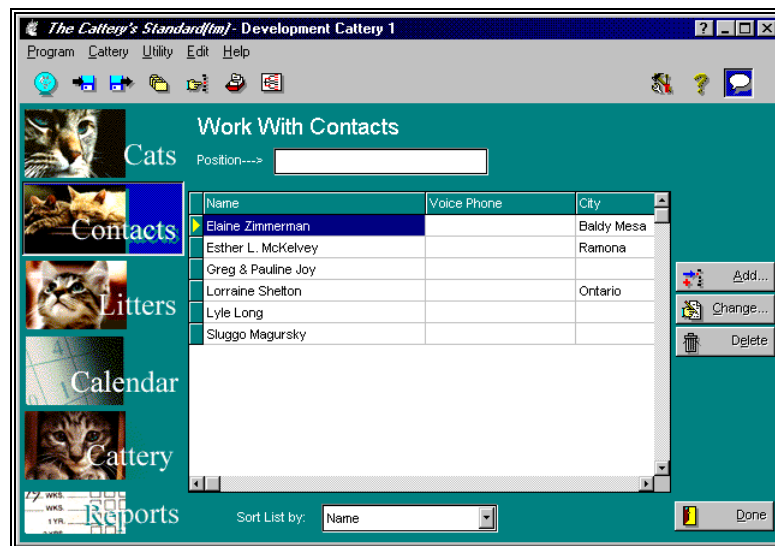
The Cattery's Standard(tm) - Development Cattery 1

Program Cattery Utility Edit Help

Cats
Contacts
Litters
Calendar
Cattery
Reports

Work With Contacts

Position--->

| Name | Voice Phone | City |
|---|---|---|
| Elaine Zimmerman | | Baldy Mesa |
| Esther L. McKelvey | | Ramona |
| Greg & Pauline Joy | | |
| Lorraine Shelton | | Ontario |
| Lyle Long | | |
| Sluggo Magursky | | |

Add...
Change...
Delete

Sort List by: Name

Done